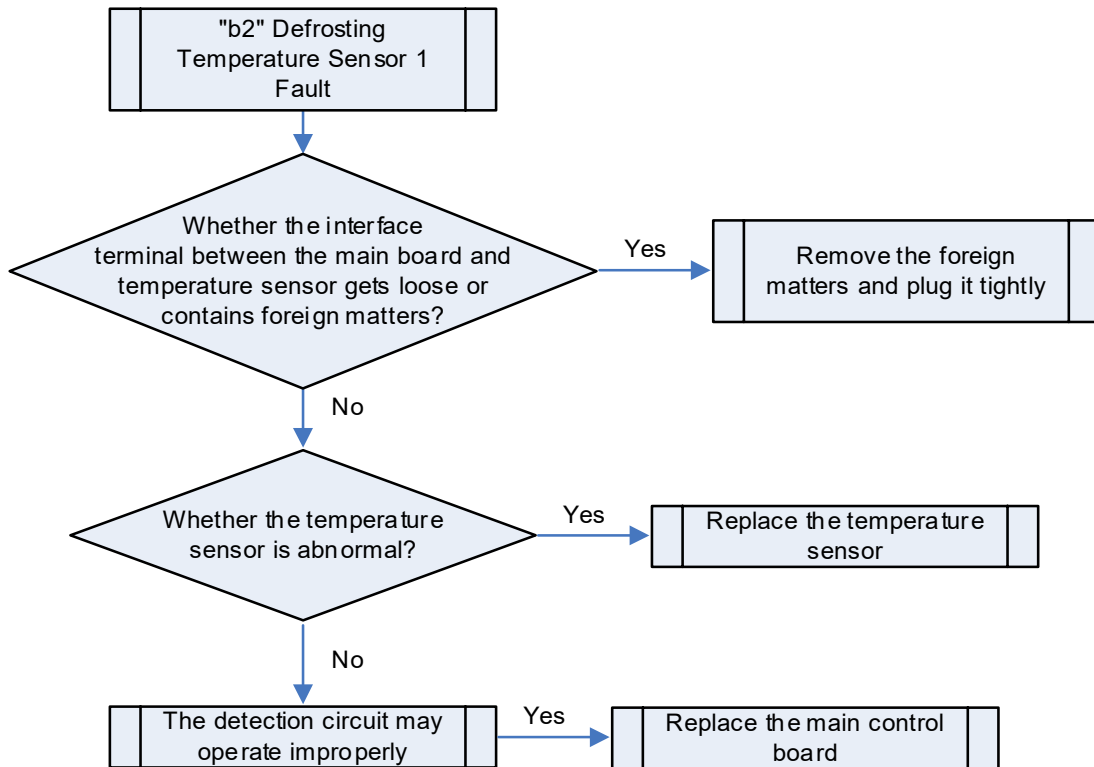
"b2" Defrosting Temperature Sensor 1 Fault

Whether the interface terminal between the main board and temperature sensor gets loose or contains foreign matters?

Yes

Remove the foreign matters and plug it tightly

No

Whether the temperature sensor is abnormal?

Yes

Replace the temperature sensor

No

The detection circuit may operate improperly

Yes

Replace the main control board